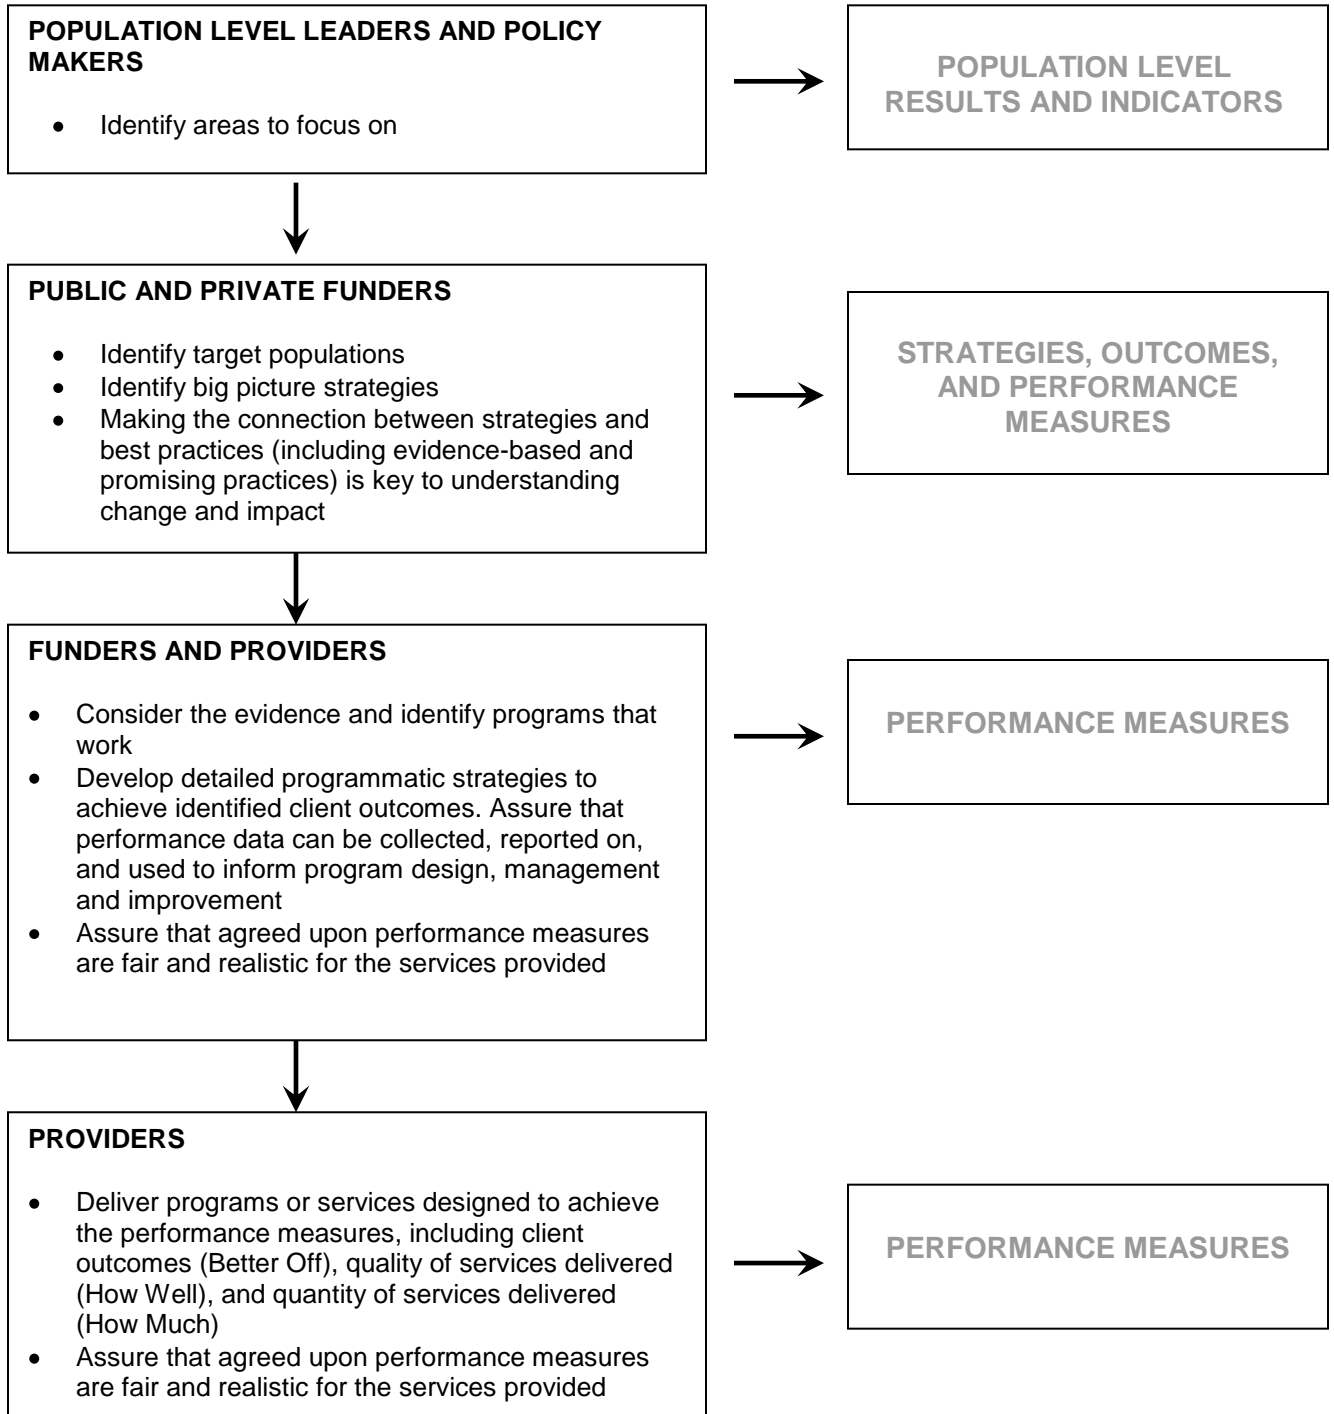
POPULATION LEVEL LEADERS AND POLICY MAKERS

- Identify areas to focus on

POPULATION LEVEL RESULTS AND INDICATORS

PUBLIC AND PRIVATE FUNDERS

- Identify target populations
- Identify big picture strategies
- Making the connection between strategies and best practices (including evidence-based and promising practices) is key to understanding change and impact

STRATEGIES, OUTCOMES, AND PERFORMANCE MEASURES

FUNDERS AND PROVIDERS

- Consider the evidence and identify programs that work
- Develop detailed programmatic strategies to achieve identified client outcomes. Assure that performance data can be collected, reported on, and used to inform program design, management and improvement
- Assure that agreed upon performance measures are fair and realistic for the services provided

PERFORMANCE MEASURES

PROVIDERS

- Deliver programs or services designed to achieve the performance measures, including client outcomes (Better Off), quality of services delivered (How Well), and quantity of services delivered (How Much)
- Assure that agreed upon performance measures are fair and realistic for the services provided

PERFORMANCE MEASURES